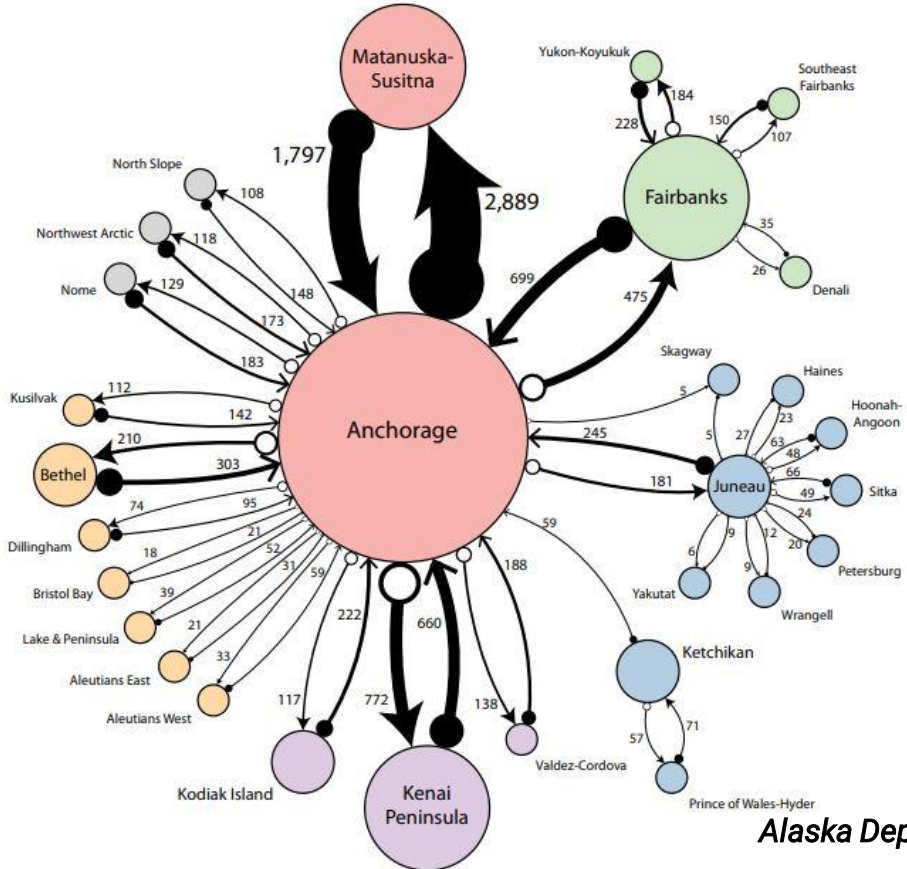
Matanuska-Susitna

1,797

2,889

Yukon-Koyukuk

184

228

Southeast Fairbanks

150

107

Fairbanks

35

26

Denali

North Slope

108

Northwest Arctic

118

148

Nome

129

173

183

699

475

Anchorage

Kusilvak

112

142

Bethel

210

303

74

95

Dillingham

21

18

Bristol Bay

52

39

31

Lake & Peninsula

21

59

Aleutians East

33

Aleutians West

Skagway

5

Haines

23

27

5

Hoonah-Angoon

63

48

245

66

49

Sitka

181

Juneau

24

59

20

Petersburg

12

9

6

9

Yakutat

Wrangell

188

222

660

772

138

117

Kodiak Island

Kenai Peninsula

Valdez-Cordova

Ketchikan

71

57

Prince of Wales-Hyder

Alaska Dep